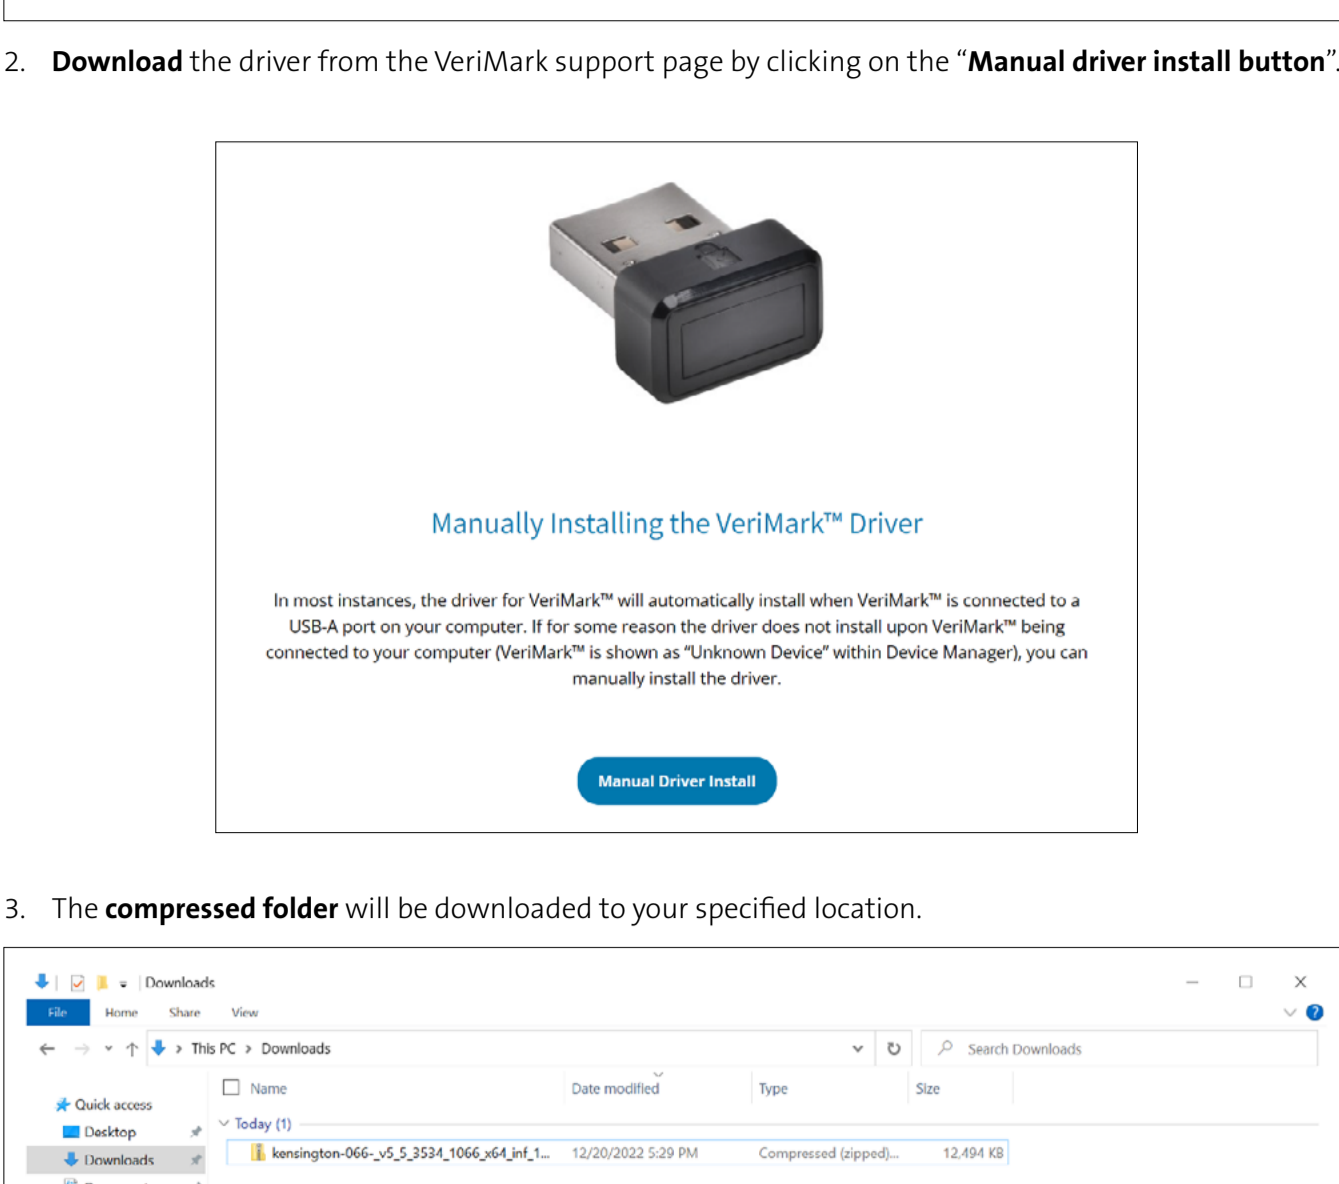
2. **Download** the driver from the VeriMark support page by clicking on the "**Manual driver install button**".

Manually Installing the VeriMark™ Driver

In most instances, the driver for VeriMark™ will automatically install when VeriMark™ is connected to a USB-A port on your computer. If for some reason the driver does not install upon VeriMark™ being connected to your computer (VeriMark™ is shown as "Unknown Device" within Device Manager), you can manually install the driver.

Manual Driver Install

3. The **compressed folder** will be downloaded to your specified location.

Downloads

File Home Share View

This PC › Downloads

Search Downloads

| Name | Date modified | Type | Size |
|---|---|---|---|
| Today (1) | | | |
| kensington-066-_v5_5_3534_1066_x64_inf_1... | 12/20/2022 5:29 PM | Compressed (zipped)... | 12,494 KB |

Quick access
Desktop
Downloads